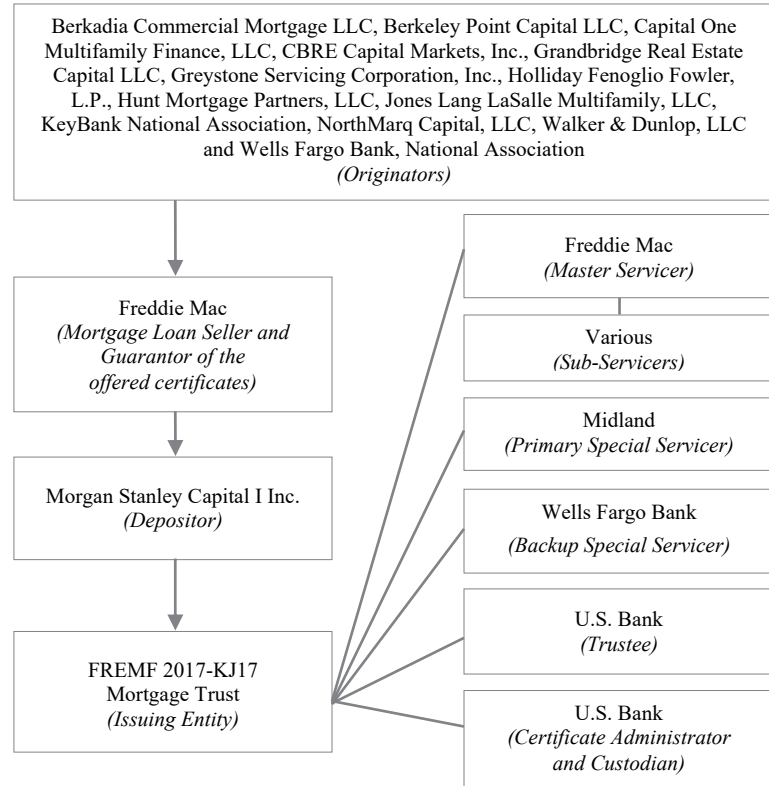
Berkadia Commercial Mortgage LLC, Berkeley Point Capital LLC, Capital One Multifamily Finance, LLC, CBRE Capital Markets, Inc., Grandbridge Real Estate Capital LLC, Greystone Servicing Corporation, Inc., Holliday Fenoglio Fowler, L.P., Hunt Mortgage Partners, LLC, Jones Lang LaSalle Multifamily, LLC, KeyBank National Association, NorthMarq Capital, LLC, Walker & Dunlop, LLC and Wells Fargo Bank, National Association
(Originators)

Freddie Mac
(Mortgage Loan Seller and Guarantor of the offered certificates)

Morgan Stanley Capital I Inc.
(Depositor)

FREMF 2017-KJ17 Mortgage Trust
(Issuing Entity)

Freddie Mac
(Master Servicer)

Various
(Sub-Servicers)

Midland
(Primary Special Servicer)

Wells Fargo Bank
(Backup Special Servicer)

U.S. Bank
(Trustee)

U.S. Bank
(Certificate Administrator and Custodian)